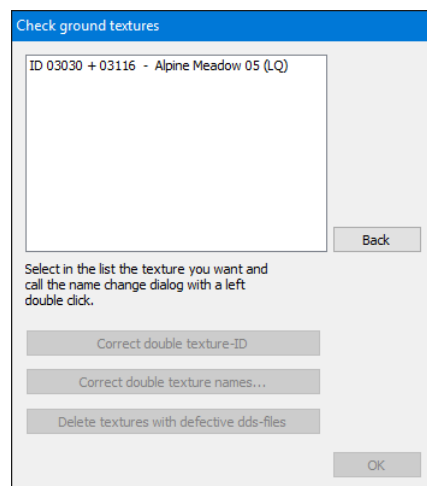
Check ground textures

ID 03030 + 03116 - Alpine Meadow 05 (LQ)

Back

Select in the list the texture you want and call the name change dialog with a left double click.

Correct double texture-ID

Correct double texture names...

Delete textures with defective dds-files

OK